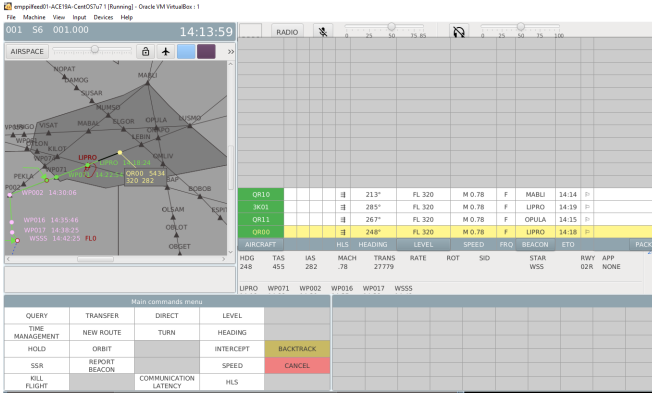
emppilfed01-ACE19A-CentOS7u7 1 [Running] - Oracle VM VirtualBox : 1
File Machine View Input Devices Help

001 S6 001.000 14:13:59

AIRSPACE

RADIO

0 25 50 75 100

0 25 50 75 100

NOPAT
DAMOG
MABLI
SUSAR
MUNSO
VPKNGO VISAT
MABAL
ELGOR
OPULA
TUSMO
LEBIN
KILOT
LIPRO
QR00 5434
320 282
OLIV
PEKLA
WP002 14:30:06
BOBOB
OLSAM
WP016 14:35:46
WP017 14:38:25
WSSS 14:42:25 FL0
OBLOT
OBGET

| QR10 | | 213° | FL 320 | M 0.78 | F | MABLI | 14:14 |
|---|---|---|---|---|---|---|---|
| 3K01 | | 285° | FL 320 | M 0.78 | F | LIPRO | 14:19 |
| QR11 | | 267° | FL 320 | M 0.78 | F | OPULA | 14:15 |
| QR00 | | 248° | FL 320 | M 0.78 | F | LIPRO | 14:18 |

AIRCRAFT HLS HEADING LEVEL SPEED FRQ BEACON ETO PACK

| HDG | TAS | IAS | MACH | TRANS | RATE | ROT | SID | STAR | RWY | APP |
|---|---|---|---|---|---|---|---|---|---|---|
| 248 | 455 | 282 | .78 | 27779 | | | | WSS | 02R | NONE |

LIPRO WP071 WP002 WP016 WP017 WSSS

Main commands menu

| QUERY | TRANSFER | DIRECT | LEVEL | |
|---|---|---|---|---|
| TIME MANAGEMENT | NEW ROUTE | TURN | HEADING | |
| HOLD | ORBIT | | INTERCEPT | BACKTRACK |
| SSR | REPORT BEACON | | SPEED | CANCEL |
| KILL FLIGHT | | COMMUNICATION LATENCY | HLS | |